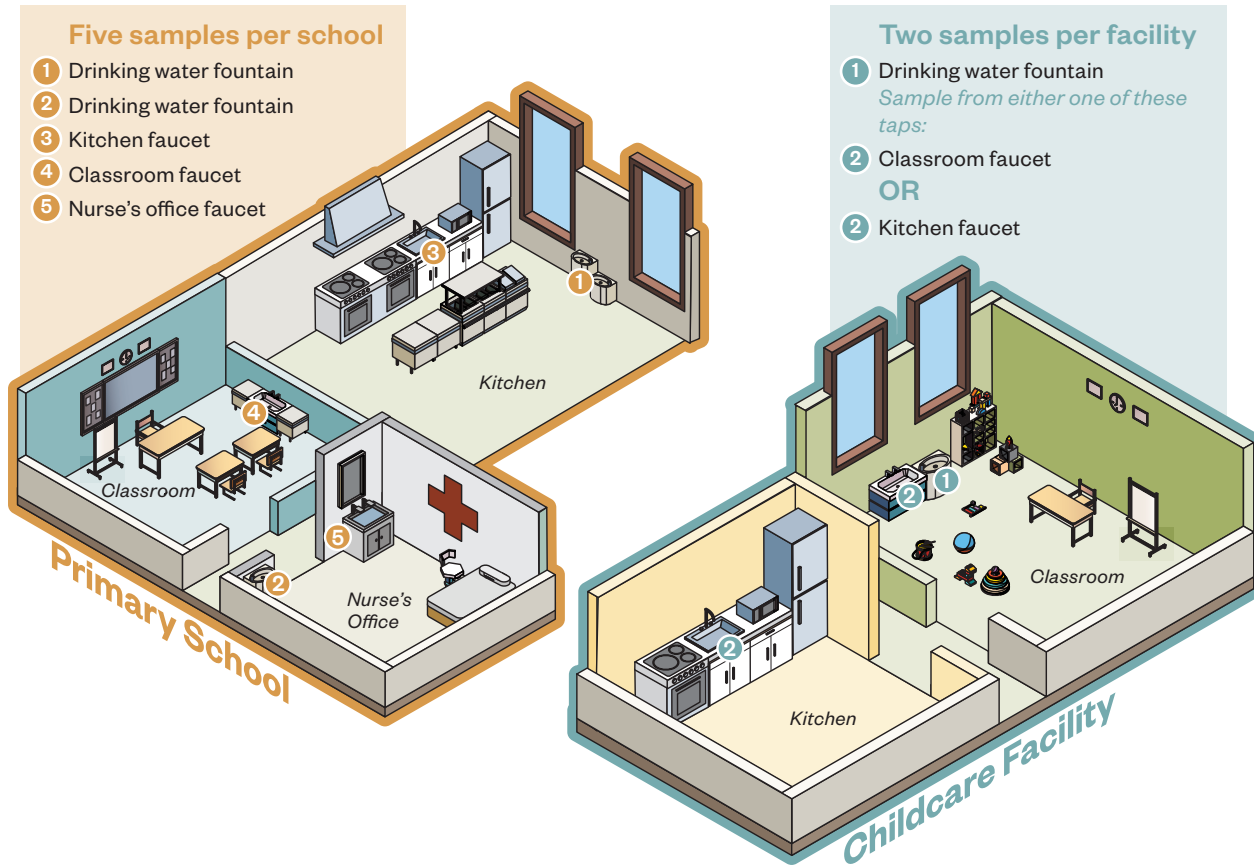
Five samples per school
1 Drinking water fountain
2 Drinking water fountain
3 Kitchen faucet
4 Classroom faucet
5 Nurse's office faucet

Two samples per facility
1 Drinking water fountain
Sample from either one of these taps:
2 Classroom faucet
OR
2 Kitchen faucet

3
1
Kitchen
4
Classroom
5
2
Nurse's Office
Primary School

2 1
Classroom
2
Kitchen
Childcare Facility